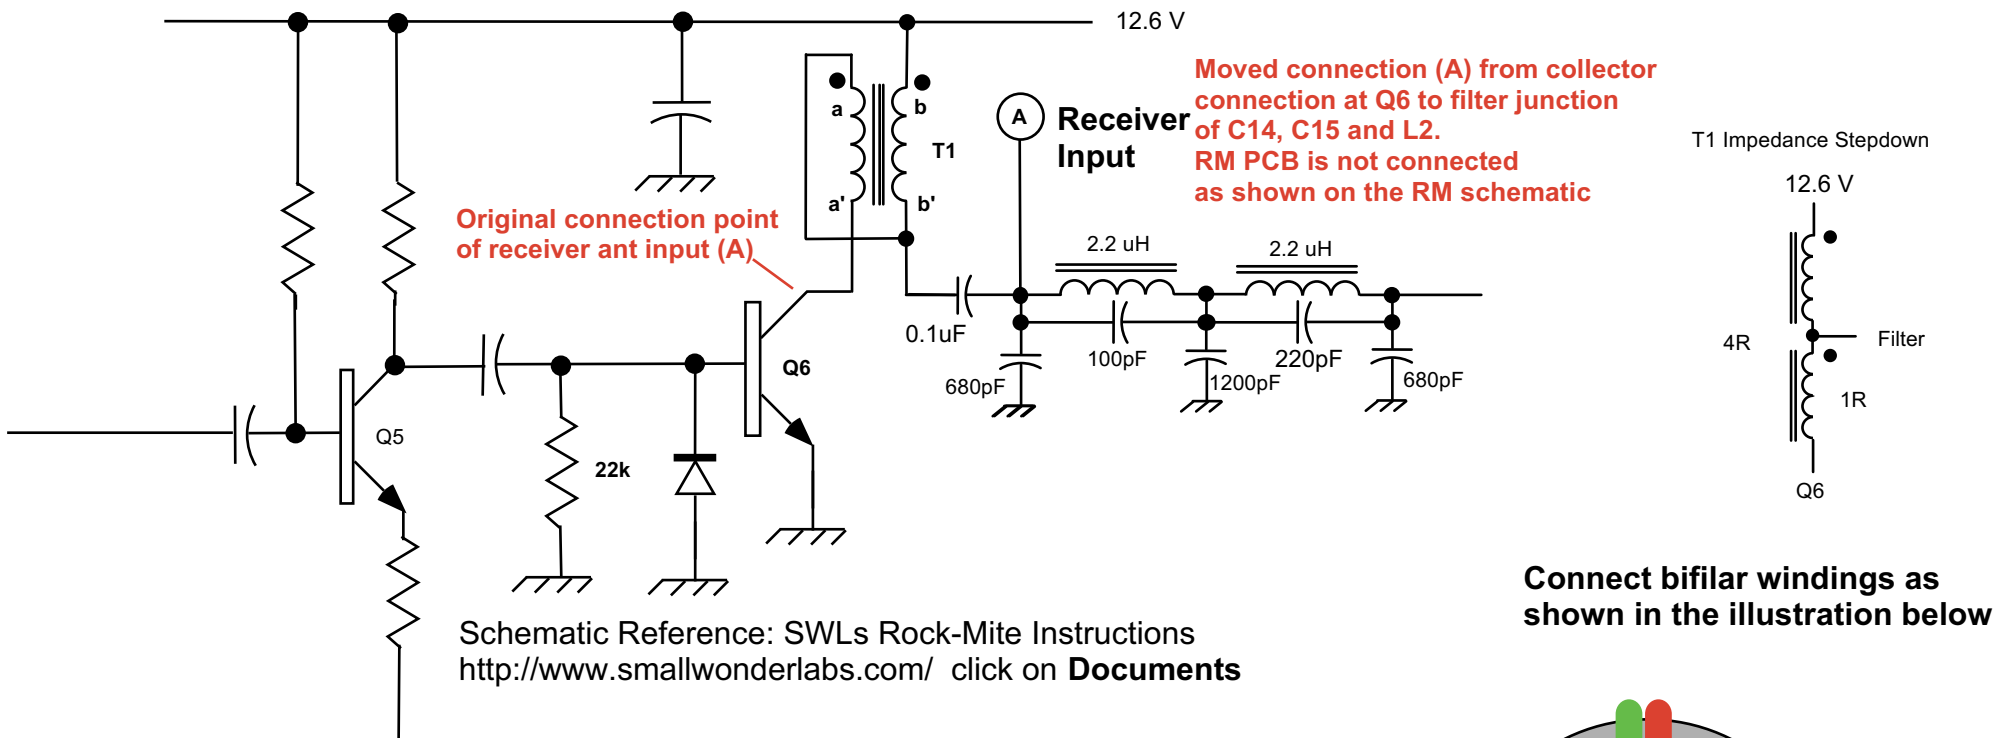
12.6 V

Moved connection (A) from collector connection at Q6 to filter junction of C14, C15 and L2.
RM PCB is not connected as shown on the RM schematic

A
Receiver Input

a
b
T1
a'
b'

Original connection point of receiver ant input (A)

T1 Impedance Stepdown
12.6 V
4R
Filter
1R
Q6

2.2 uH
2.2 uH
0.1uF
100pF
220pF
680pF
1200pF
680pF

Q6
Q5
22k

Connect bifilar windings as shown in the illustration below

Schematic Reference: SWLs Rock-Mite Instructions
http://www.smallwonderlabs.com/ click on **Documents**